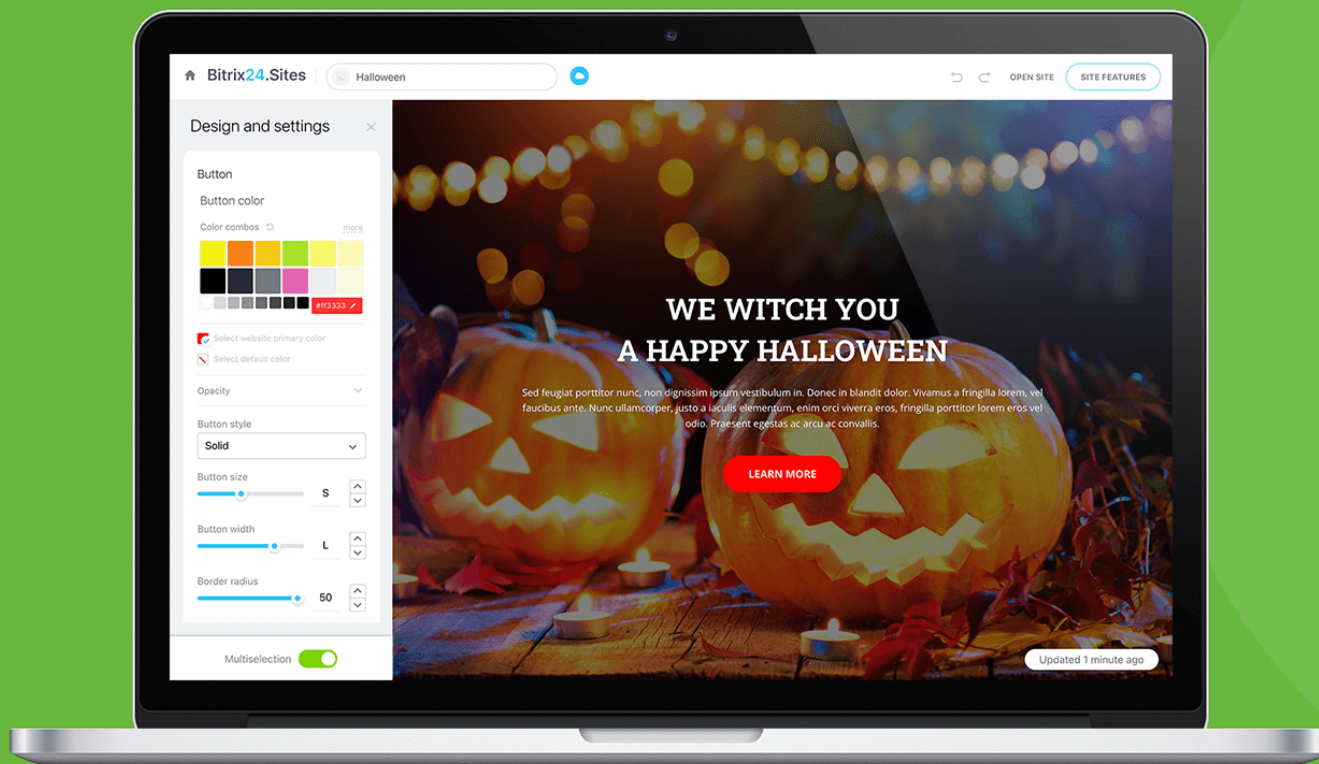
Bitrix24.Sites Halloween OPEN SITE SITE FEATURES

Design and settings

Button

Button color

Color combos more

#ff3333

Select website primary color

Select default color

Opacity

Button style

Solid

Button size

S

Button width

L

Border radius

50

Multiselection

WE WITCH YOU
A HAPPY HALLOWEEN

Sed feugiat porttitor nunc, non dignissim ipsum vestibulum in. Donec in blandit dolor. Vivamus a fringilla lorem, vel faucibus ante. Nunc ullamcorper, justo a iaculis elementum, enim orci viverra eros, fringilla porttitor lorem eros vel odio. Praesent egestas ac arcu ac convallis.

LEARN MORE

Updated 1 minute ago